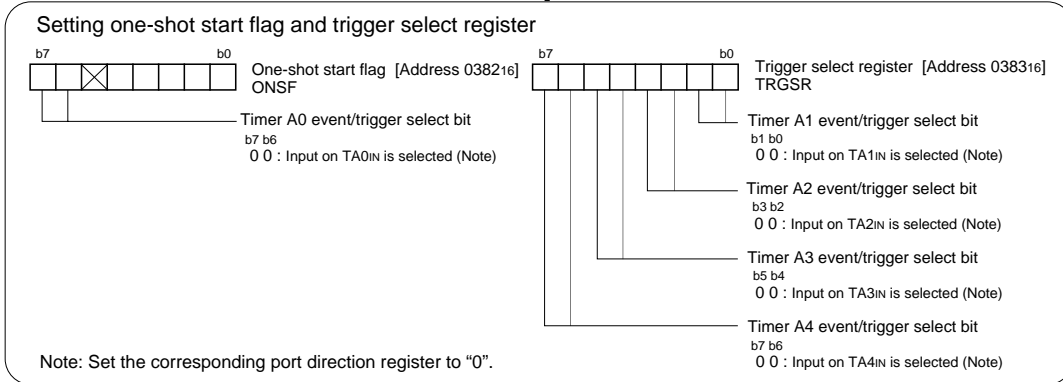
Setting one-shot start flag and trigger select register

b7 b0

One-shot start flag [Address $0382_{16}$]
ONSF

Timer A0 event/trigger select bit
b7 b6
0 0 : Input on $TA0_{IN}$ is selected (Note)

b7 b0

Trigger select register [Address $0383_{16}$]
TRGSR

Timer A1 event/trigger select bit
b1 b0
0 0 : Input on $TA1_{IN}$ is selected (Note)

Timer A2 event/trigger select bit
b3 b2
0 0 : Input on $TA2_{IN}$ is selected (Note)

Timer A3 event/trigger select bit
b5 b4
0 0 : Input on $TA3_{IN}$ is selected (Note)

Timer A4 event/trigger select bit
b7 b6
0 0 : Input on $TA4_{IN}$ is selected (Note)

Note: Set the corresponding port direction register to “0”.